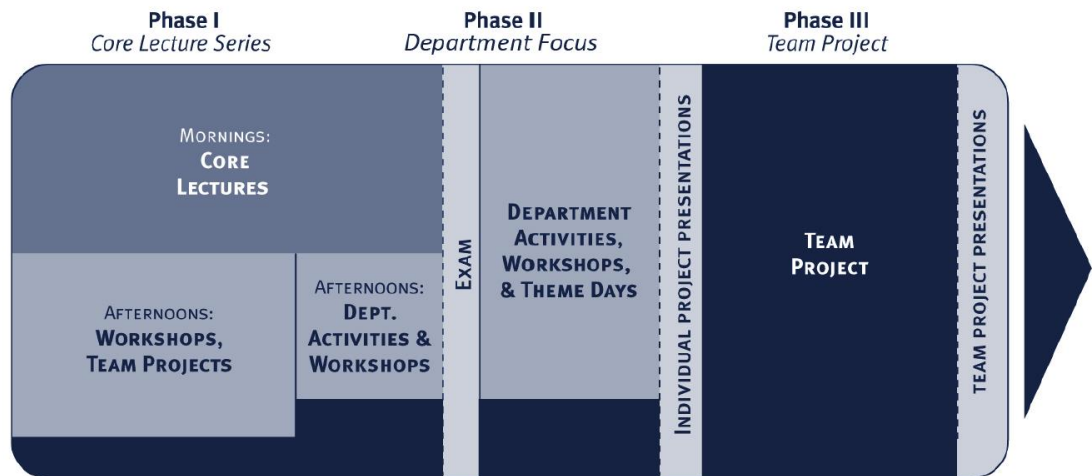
Phase I
Core Lecture Series

Phase II
Department Focus

Phase III
Team Project

Mornings:
Core Lectures

Afternoons:
Workshops, Team Projects

Afternoons:
Dept. Activities & Workshops

Exam

Department Activities, Workshops, & Theme Days

Individual Project Presentations

Team Project

Team Project Presentations